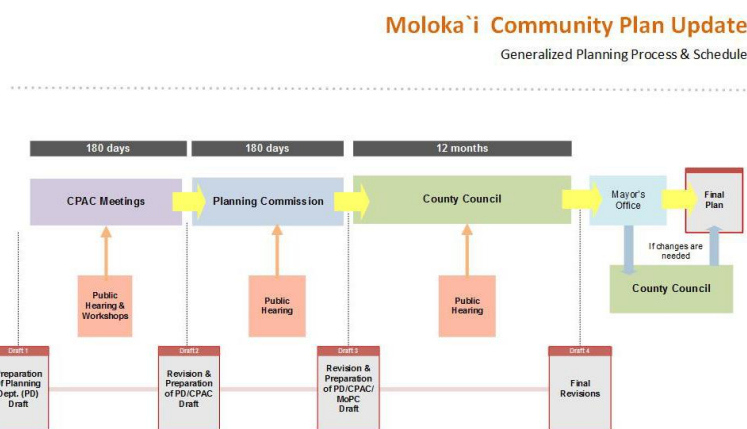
Moloka`i Community Plan Update

Generalized Planning Process & Schedule

180 days

180 days

12 months

CPAC Meetings

Planning Commission

County Council

Mayor's Office

Final Plan

If changes are needed

County Council

Public Hearing & Workshops

Public Hearing

Public Hearing

Draft 1

reparation f Planning Dept. (PD) Draft

Draft 2

Revision & Preparation of PD/CPAC Draft

Draft 3

Revision & Preparation of PD/CPAC/ MoPC Draft

Draft 4

Final Revisions